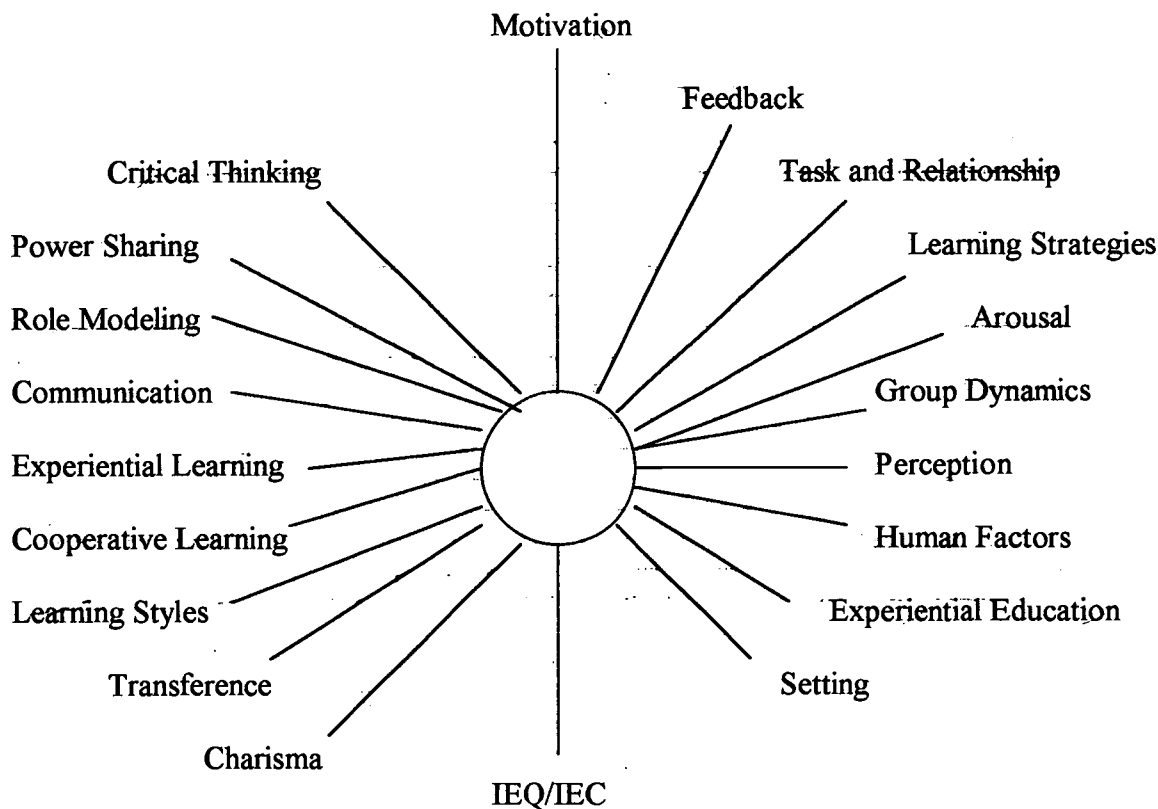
Motivation

Feedback

Critical Thinking

Task and Relationship

Power Sharing

Learning Strategies

Role Modeling

Arousal

Communication

Group Dynamics

Experiential Learning

Perception

Cooperative Learning

Human Factors

Learning Styles

Experiential Education

Transference

Setting

Charisma

IEQ/IEC